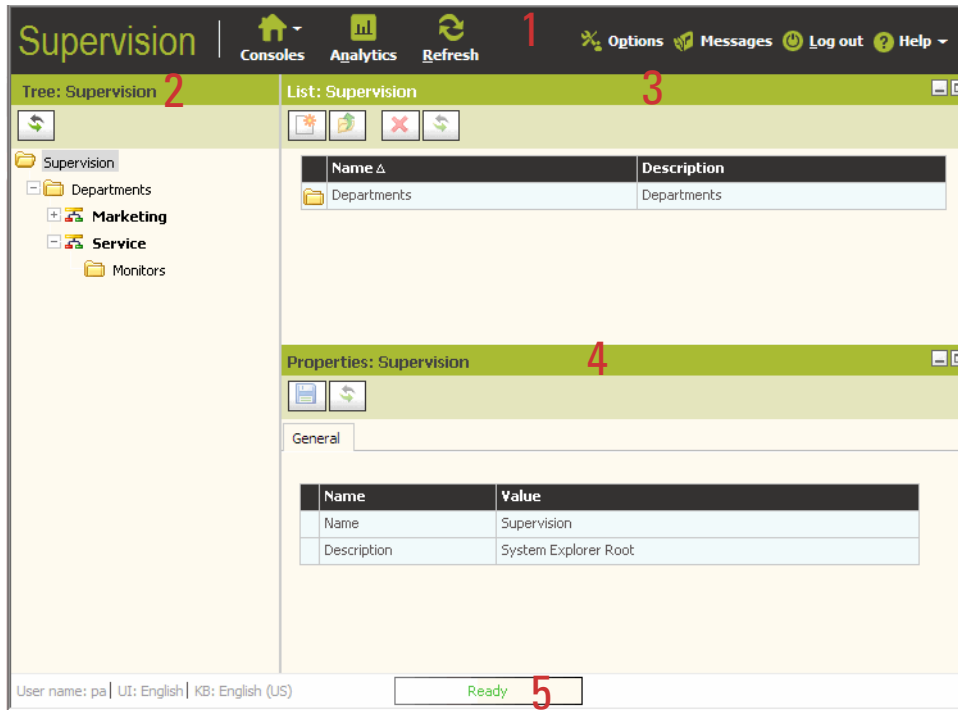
Supervision | Consoles Analytics Refresh 1 Options Messages Log out Help

Tree: Supervision 2

Supervision
Departments
Marketing
Service
Monitors

List: Supervision 3

| | Name ∆ | Description |
|---|---|---|
| | Departments | Departments |

Properties: Supervision 4

General

| | Name | Value |
|---|---|---|
| | Name | Supervision |
| | Description | System Explorer Root |

User name: pa | UI: English | KB: English (US) Ready 5